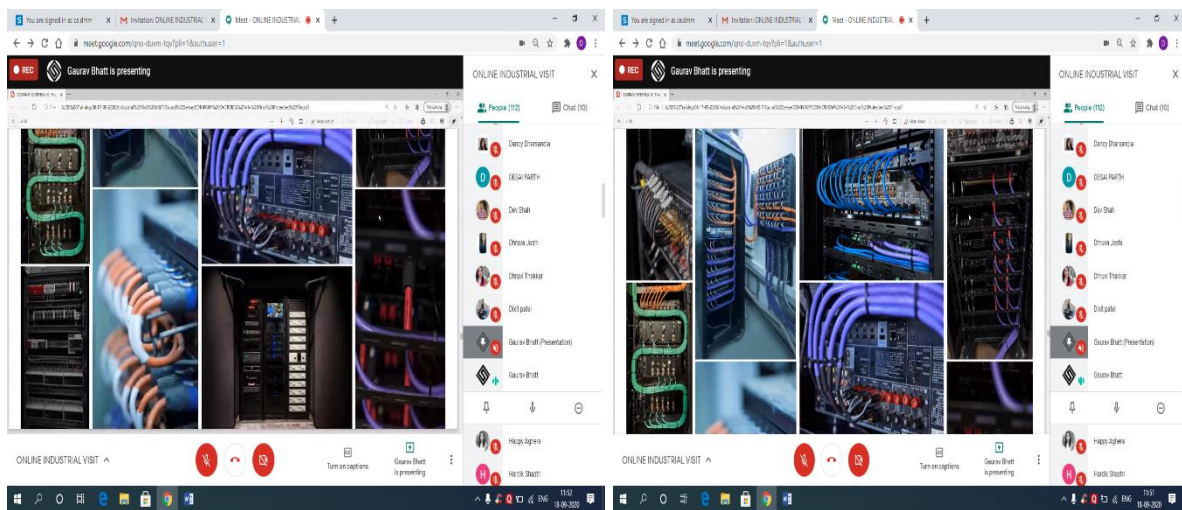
You are signed in as ce.dmm
Invitation: ONLINE INDUSTRIAL
Meet - ONLINE INDUSTRIAL
meet.google.com/qno-duvm-tqv?pli=1&authuser=1
REC
Gaurav Bhatt is presenting
ONLINE INDUSTRIAL VISIT
People (112)
Chat (10)
Dancy Dharsandia
DESAI PARTH
Dev Shah
Dhruva Joshi
Dhruvi Thakkar
Dixit patel
Gaurav Bhatt (Presentation)
Gaurav Bhatt
Happy Aghera
Hardik Shastri
ONLINE INDUSTRIAL VISIT
Turn on captions
Gaurav Bhatt is presenting
ENG 11:52 18-09-2020

You are signed in as ce.dmm
Invitation: ONLINE INDUSTRIAL
Meet - ONLINE INDUSTRIAL
meet.google.com/qno-duvm-tqv?pli=1&authuser=1
REC
Gaurav Bhatt is presenting
ONLINE INDUSTRIAL VISIT
People (112)
Chat (10)
Dancy Dharsandia
DESAI PARTH
Dev Shah
Dhruva Joshi
Dhruvi Thakkar
Dixit patel
Gaurav Bhatt (Presentation)
Gaurav Bhatt
Happy Aghera
Hardik Shastri
ONLINE INDUSTRIAL VISIT
Turn on captions
Gaurav Bhatt is presenting
ENG 11:51 18-09-2020